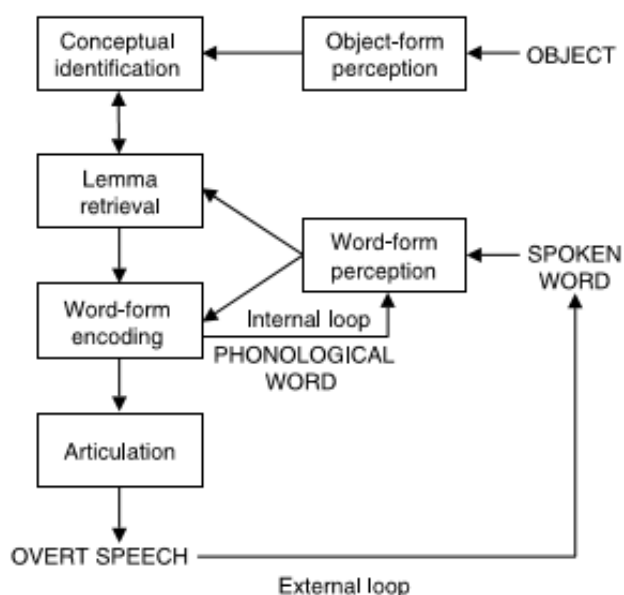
Conceptual identification

Object-form perception

OBJECT

Lemma retrieval

Word-form perception

SPOKEN WORD

Word-form encoding

Internal loop

PHONOLOGICAL WORD

Articulation

OVERT SPEECH

External loop